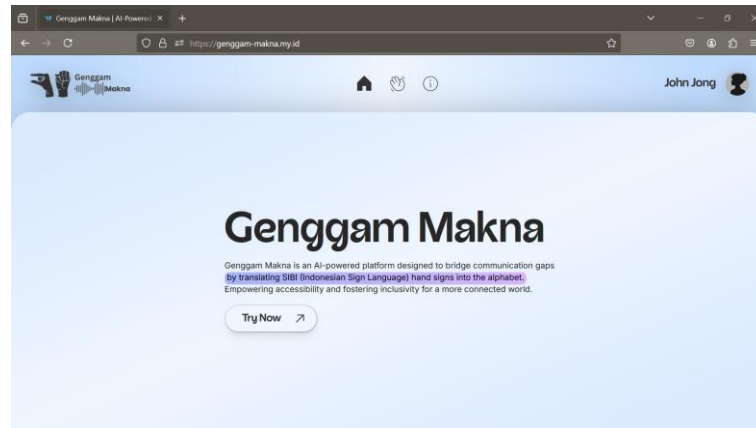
Genggam Makna | AI-Powered

https://genggam-makna.my.id

Genggam Makna

John Jong

Genggam Makna

Genggam Makna is an AI-powered platform designed to bridge communication gaps by translating SIBI (Indonesian Sign Language) hand signs into the alphabet. Empowering accessibility and fostering inclusivity for a more connected world.

Try Now ↗